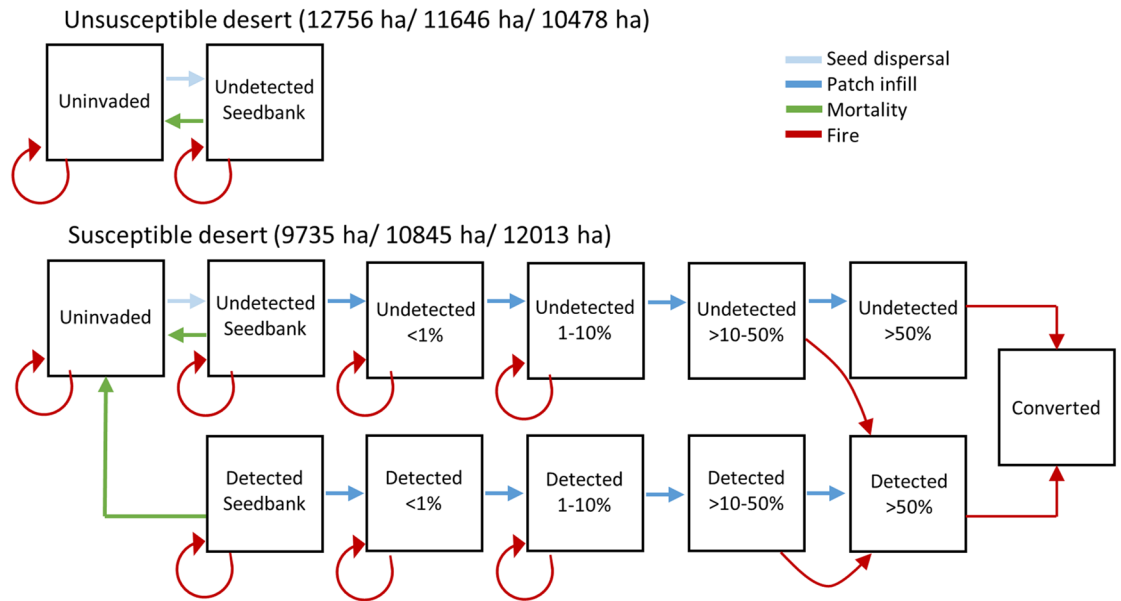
Unsusceptible desert (12756 ha/ 11646 ha/ 10478 ha)

Uninvaded

Undetected Seedbank

Seed dispersal
Patch infill
Mortality
Fire

Susceptible desert (9735 ha/ 10845 ha/ 12013 ha)

Uninvaded

Undetected Seedbank

Undetected <1%

Undetected 1-10%

Undetected >10-50%

Undetected >50%

Converted

Detected Seedbank

Detected <1%

Detected 1-10%

Detected >10-50%

Detected >50%